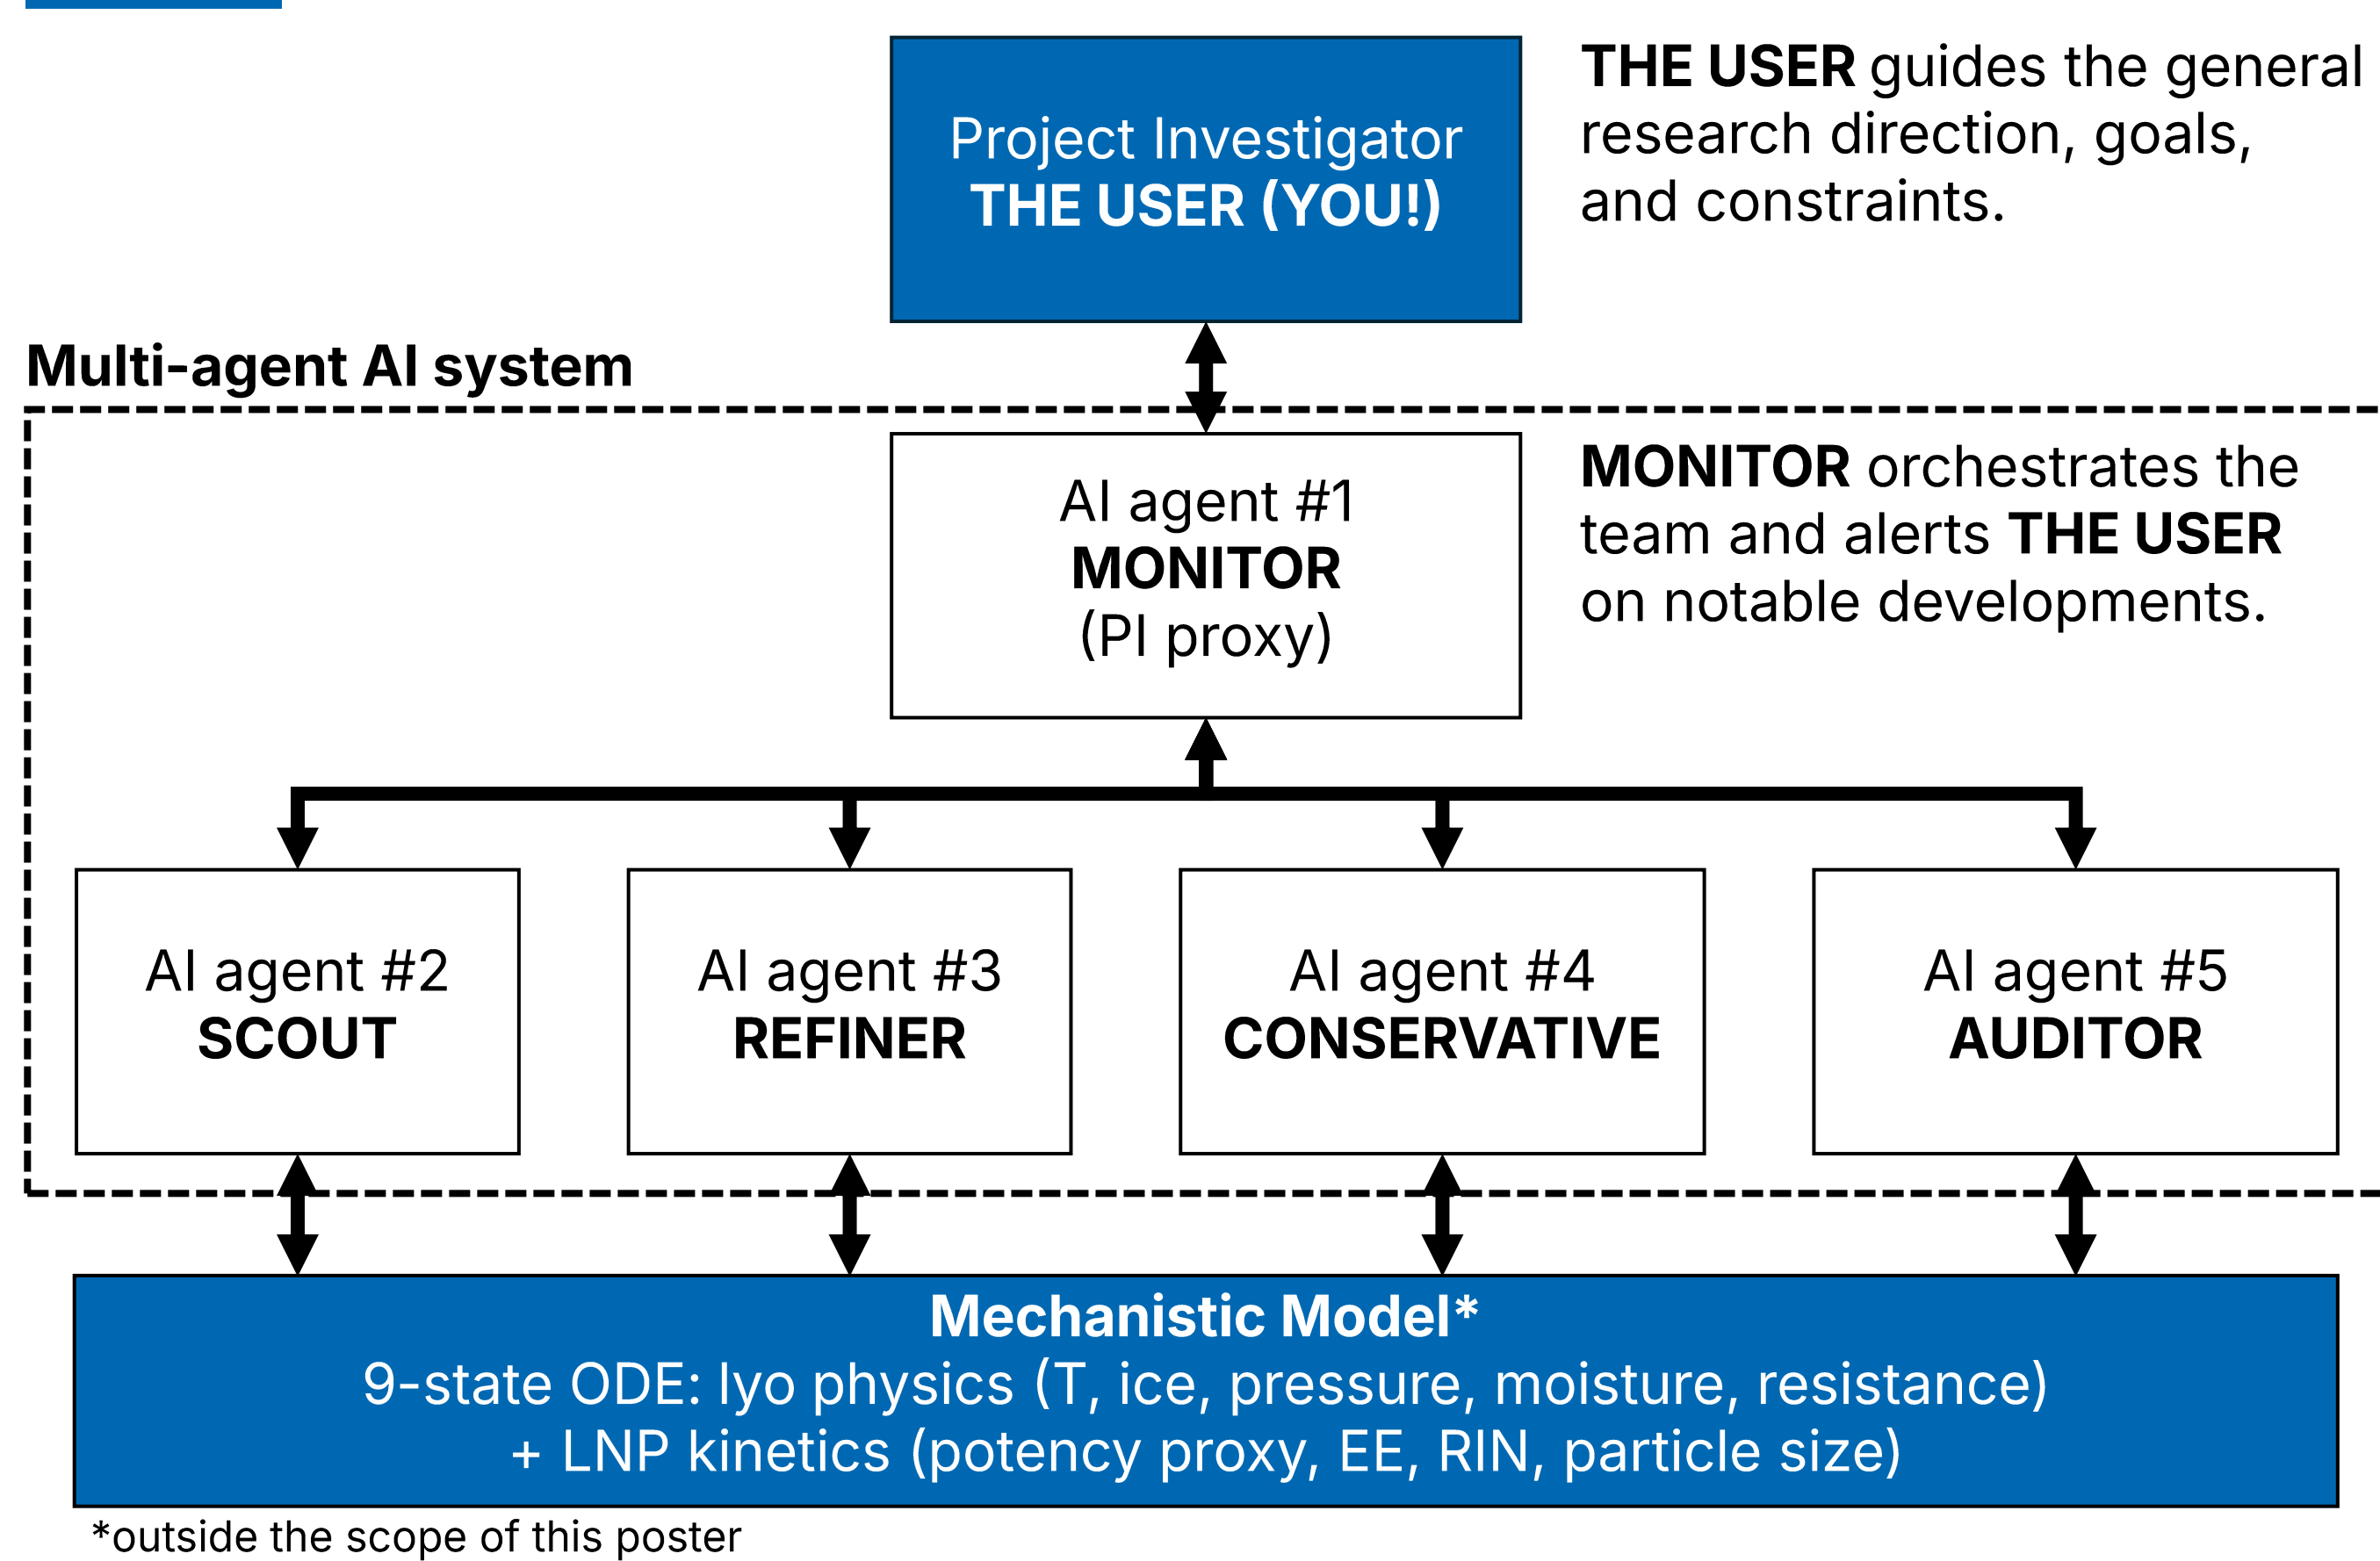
Project Investigator
THE USER (YOU!)

THE USER guides the general research direction, goals, and constraints.

Multi-agent AI system

AI agent #1
MONITOR
(PI proxy)

MONITOR orchestrates the team and alerts THE USER on notable developments.

AI agent #2
SCOUT

AI agent #3
REFINER

AI agent #4
CONSERVATIVE

AI agent #5
AUDITOR

Mechanistic Model*
9-state ODE: lyo physics (T, ice, pressure, moisture, resistance)
+ LNP kinetics (potency proxy, EE, RIN, particle size)

*outside the scope of this poster